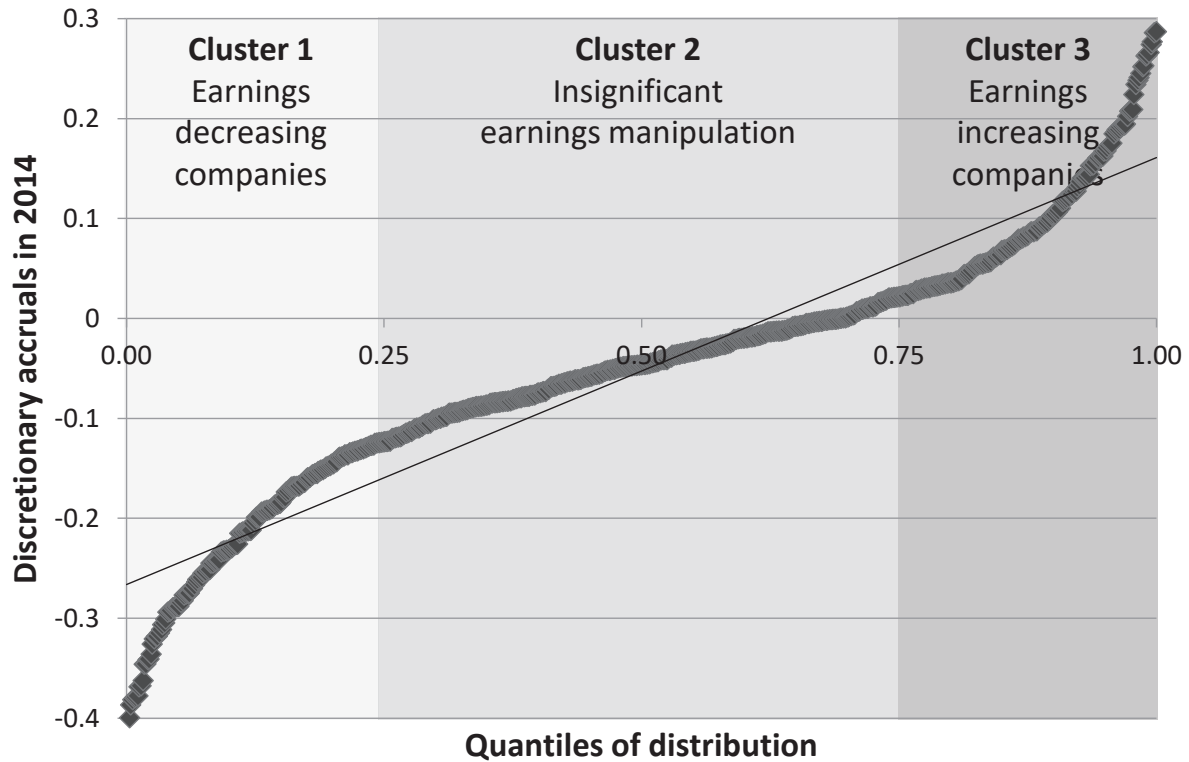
Cluster 1
Earnings decreasing companies

Cluster 2
Insignificant earnings manipulation

Cluster 3
Earnings increasing companies

0.3
0.2
0.1
0
-0.1
-0.2
-0.3
-0.4

0.00
0.25
0.50
0.75
1.00

Discretionary accruals in 2014

Quantiles of distribution